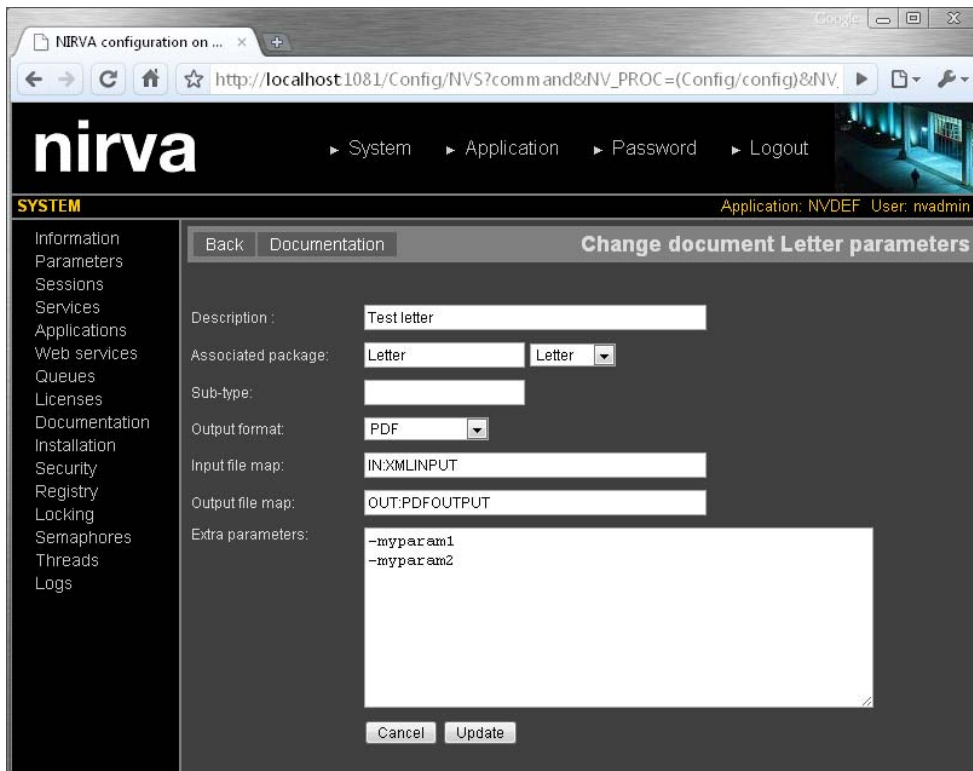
NIRVA configuration on ... ×

Google

http://localhost:1081/Config/NVS?command&NV_PROC=(Config/config)&NV

nirva

► System ► Application ► Password ► Logout

SYSTEM

Application: NVDEF User: nvadmin

Information
Parameters
Sessions
Services
Applications
Web services
Queues
Licenses
Documentation
Installation
Security
Registry
Locking
Semaphores
Threads
Logs

Back Documentation

Change document Letter parameters

Description : Test letter

Associated package: Letter Letter

Sub-type:

Output format: PDF

Input file map: IN:XMLINPUT

Output file map: OUT:PDFOUTPUT

Extra parameters: -myparam1
-myparam2

Cancel Update